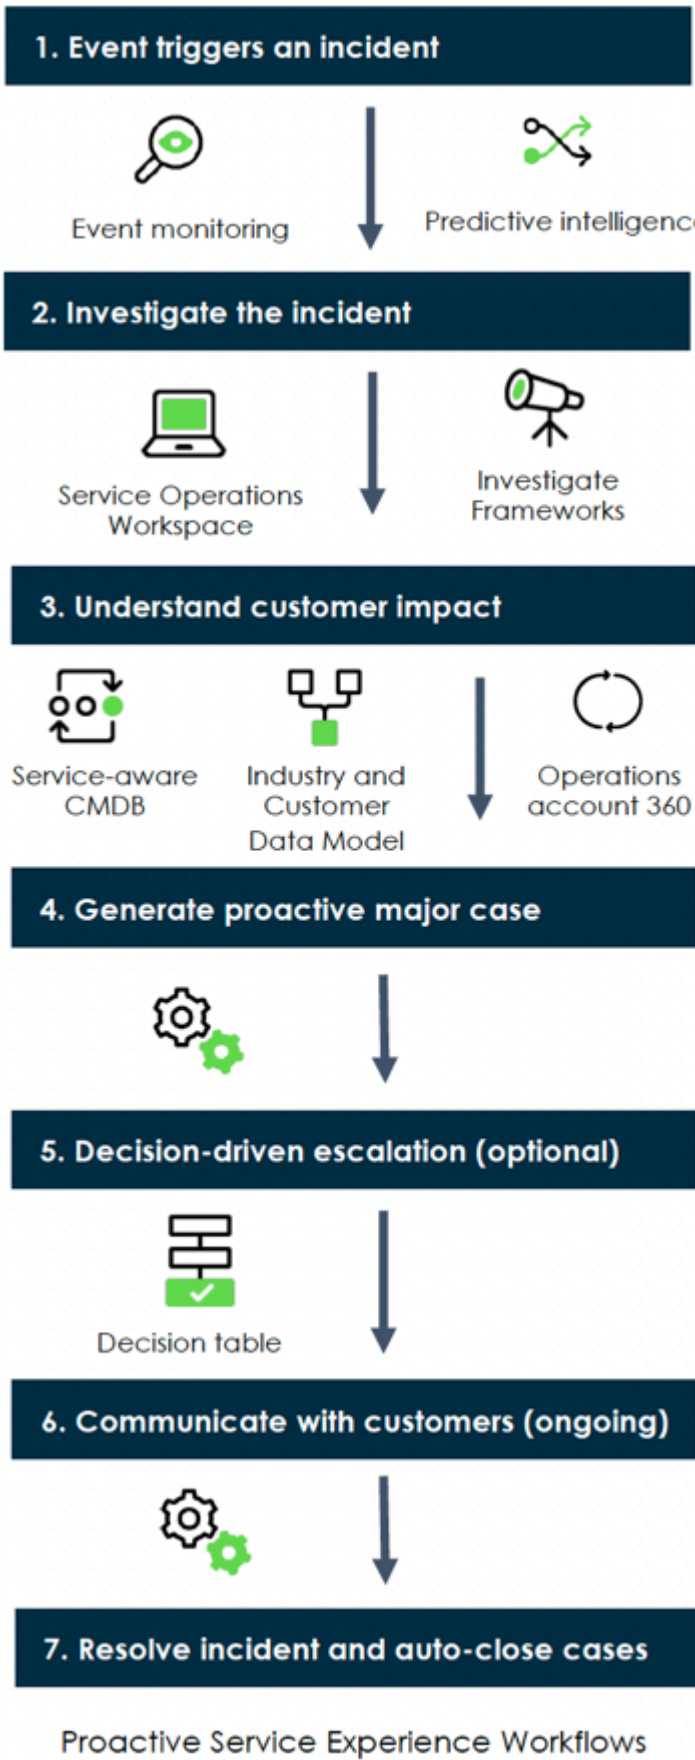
1. Event triggers an incident

Event monitoring

Predictive intelligenc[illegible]

2. Investigate the incident

Service Operations Workspace

Investigate Frameworks

3. Understand customer impact

Service-aware CMDB

Industry and Customer Data Model

Operations account 360

4. Generate proactive major case

5. Decision-driven escalation (optional)

Decision table

6. Communicate with customers (ongoing)

7. Resolve incident and auto-close cases

Proactive Service Experience Workflows